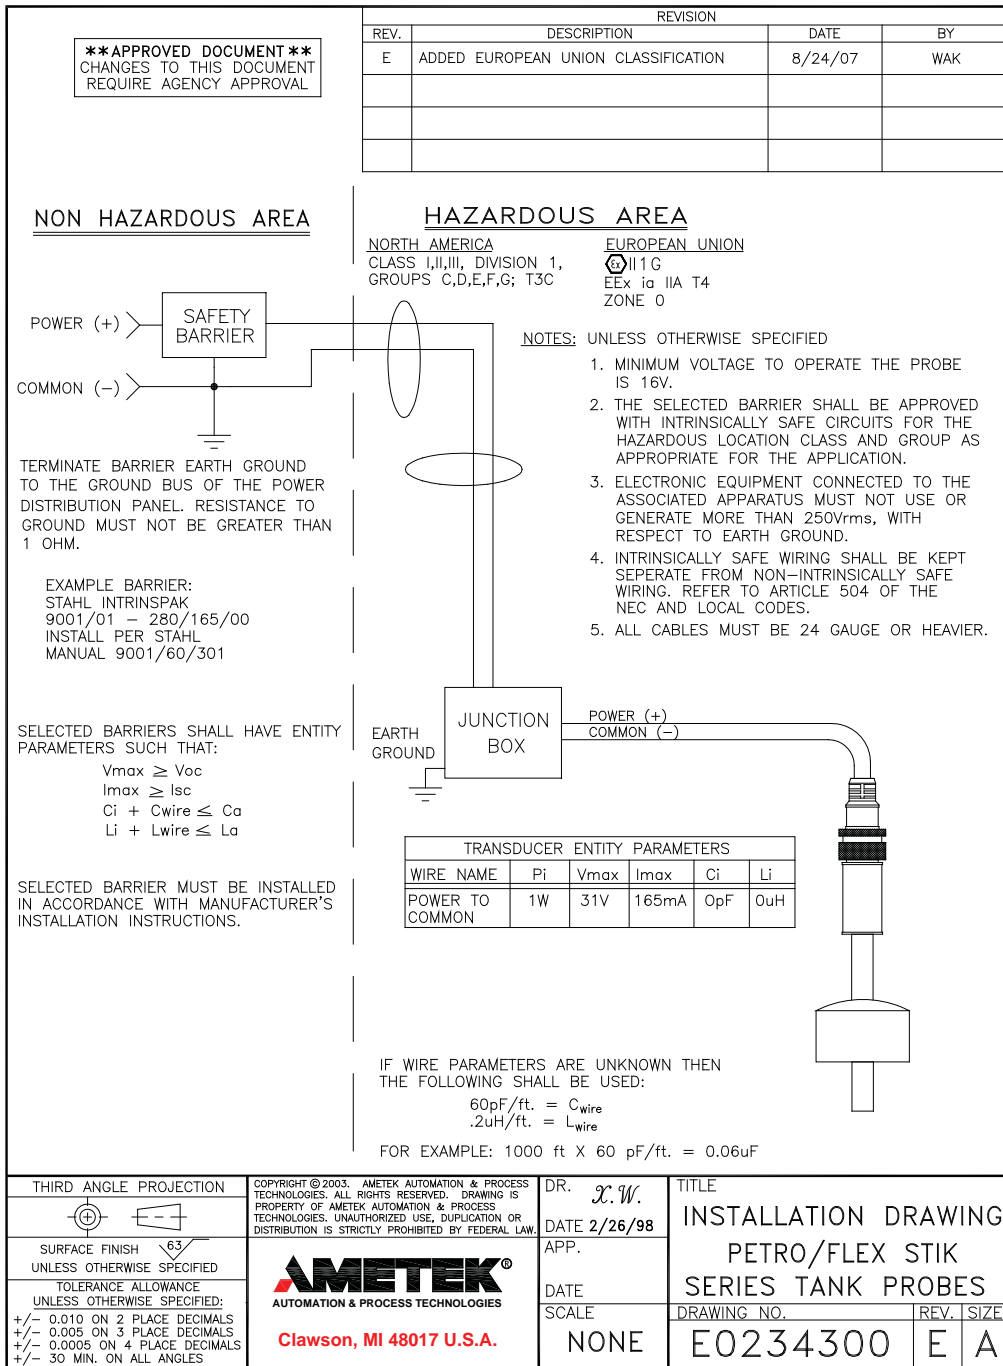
**APPROVED DOCUMENT**
CHANGES TO THIS DOCUMENT
REQUIRE AGENCY APPROVAL

| REVISION | | | |
|---|---|---|---|
| REV. | DESCRIPTION | DATE | BY |
| E | ADDED EUROPEAN UNION CLASSIFICATION | 8/24/07 | WAK |
| | | | |
| | | | |
| | | | |

NON HAZARDOUS AREA

HAZARDOUS AREA

NORTH AMERICA
CLASS I,II,III, DIVISION 1,
GROUPS C,D,E,F,G; T3C

EUROPEAN UNION
II 1 G
EEx ia IIA T4
ZONE 0

POWER (+)
SAFETY BARRIER
COMMON (−)

NOTES: UNLESS OTHERWISE SPECIFIED
1. MINIMUM VOLTAGE TO OPERATE THE PROBE IS 16V.
2. THE SELECTED BARRIER SHALL BE APPROVED WITH INTRINSICALLY SAFE CIRCUITS FOR THE HAZARDOUS LOCATION CLASS AND GROUP AS APPROPRIATE FOR THE APPLICATION.
3. ELECTRONIC EQUIPMENT CONNECTED TO THE ASSOCIATED APPARATUS MUST NOT USE OR GENERATE MORE THAN 250Vrms, WITH RESPECT TO EARTH GROUND.
4. INTRINSICALLY SAFE WIRING SHALL BE KEPT SEPERATE FROM NON−INTRINSICALLY SAFE WIRING. REFER TO ARTICLE 504 OF THE NEC AND LOCAL CODES.
5. ALL CABLES MUST BE 24 GAUGE OR HEAVIER.

TERMINATE BARRIER EARTH GROUND TO THE GROUND BUS OF THE POWER DISTRIBUTION PANEL. RESISTANCE TO GROUND MUST NOT BE GREATER THAN 1 OHM.

EXAMPLE BARRIER:
STAHL INTRINSPAK
9001/01 − 280/165/00
INSTALL PER STAHL
MANUAL 9001/60/301

SELECTED BARRIERS SHALL HAVE ENTITY PARAMETERS SUCH THAT:
Vmax $\geq$ Voc
Imax $\geq$ Isc
Ci + Cwire $\leq$ Ca
Li + Lwire $\leq$ La

EARTH GROUND
JUNCTION BOX
POWER (+)
COMMON (−)

| TRANSDUCER ENTITY PARAMETERS | | | | | |
|---|---|---|---|---|---|
| WIRE NAME | Pi | Vmax | Imax | Ci | Li |
| POWER TO COMMON | 1W | 31V | 165mA | OpF | OuH |

SELECTED BARRIER MUST BE INSTALLED IN ACCORDANCE WITH MANUFACTURER'S INSTALLATION INSTRUCTIONS.

IF WIRE PARAMETERS ARE UNKNOWN THEN THE FOLLOWING SHALL BE USED:
60pF/ft. = $C_{wire}$
.2uH/ft. = $L_{wire}$

FOR EXAMPLE: 1000 ft X 60 pF/ft. = 0.06uF

THIRD ANGLE PROJECTION
SURFACE FINISH 63
UNLESS OTHERWISE SPECIFIED
TOLERANCE ALLOWANCE
UNLESS OTHERWISE SPECIFIED:
+/− 0.010 ON 2 PLACE DECIMALS
+/− 0.005 ON 3 PLACE DECIMALS
+/− 0.0005 ON 4 PLACE DECIMALS
+/− 30 MIN. ON ALL ANGLES

COPYRIGHT © 2003. AMETEK AUTOMATION & PROCESS TECHNOLOGIES. ALL RIGHTS RESERVED. DRAWING IS PROPERTY OF AMETEK AUTOMATION & PROCESS TECHNOLOGIES. UNAUTHORIZED USE, DUPLICATION OR DISTRIBUTION IS STRICTLY PROHIBITED BY FEDERAL LAW.
AMETEK®
AUTOMATION & PROCESS TECHNOLOGIES
Clawson, MI 48017 U.S.A.

DR. X.W.
DATE 2/26/98
APP.
DATE
SCALE
NONE

TITLE
INSTALLATION DRAWING
PETRO/FLEX STIK
SERIES TANK PROBES
DRAWING NO.
E0234300
REV. E
SIZE A